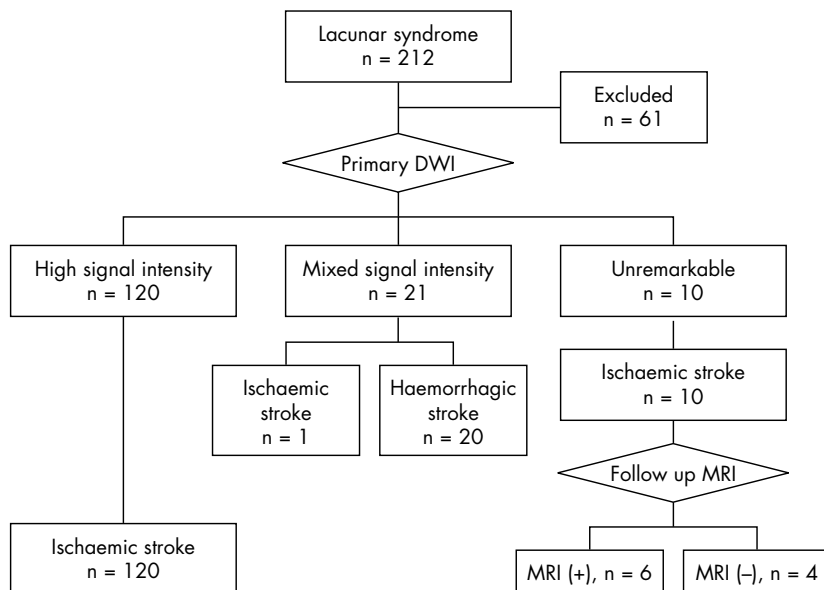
Lacunar syndrome
n = 212

Excluded
n = 61

Primary DWI

High signal intensity
n = 120

Mixed signal intensity
n = 21

Unremarkable
n = 10

Ischaemic stroke
n = 1

Haemorrhagic stroke
n = 20

Ischaemic stroke
n = 10

Follow up MRI

Ischaemic stroke
n = 120

MRI (+), n = 6

MRI (–), n = 4